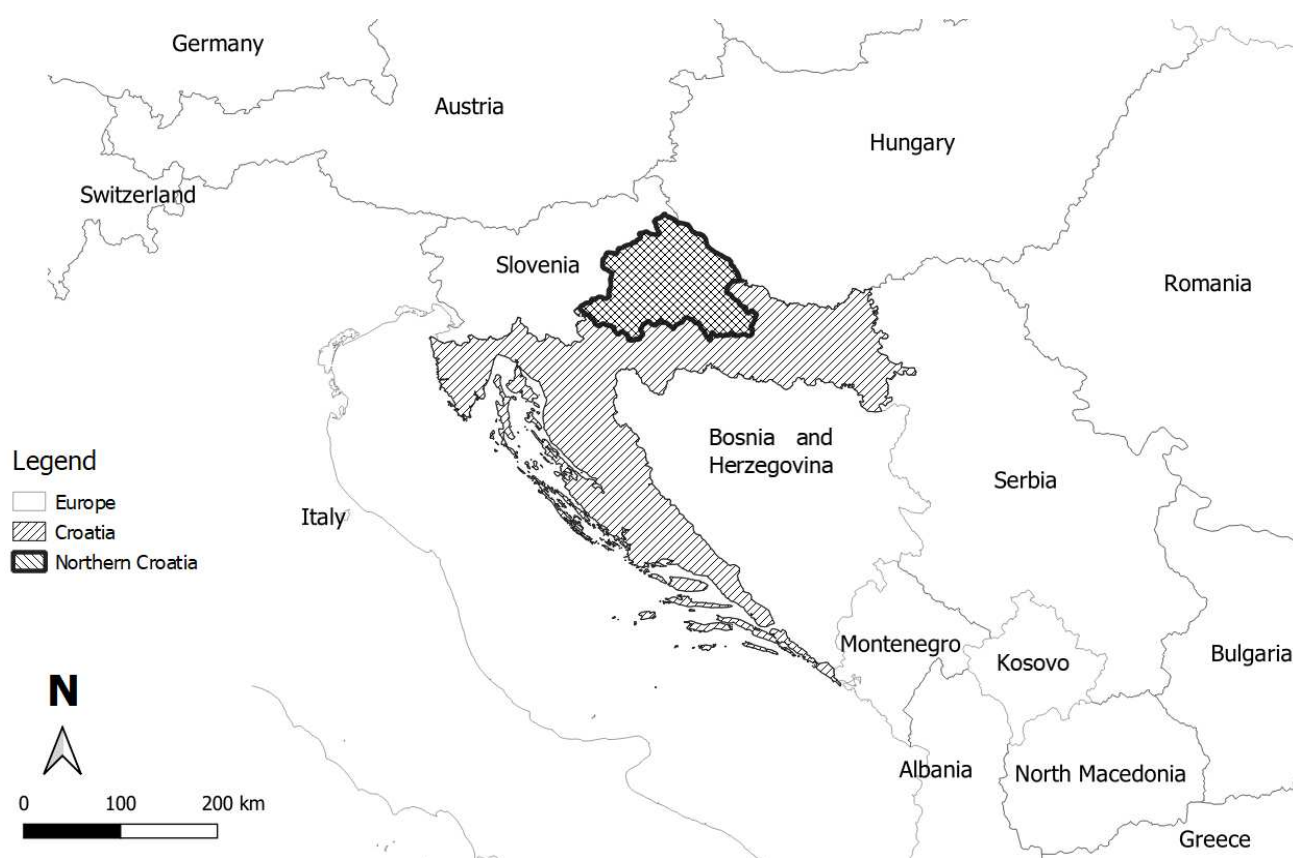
Germany
Austria
Hungary
Switzerland
Slovenia
Romania
Legend
Europe
Croatia
Northern Croatia
Italy
Bosnia and Herzegovina
Serbia
Montenegro
Kosovo
Bulgaria
N
Albania
North Macedonia
0
100
200 km
Greece